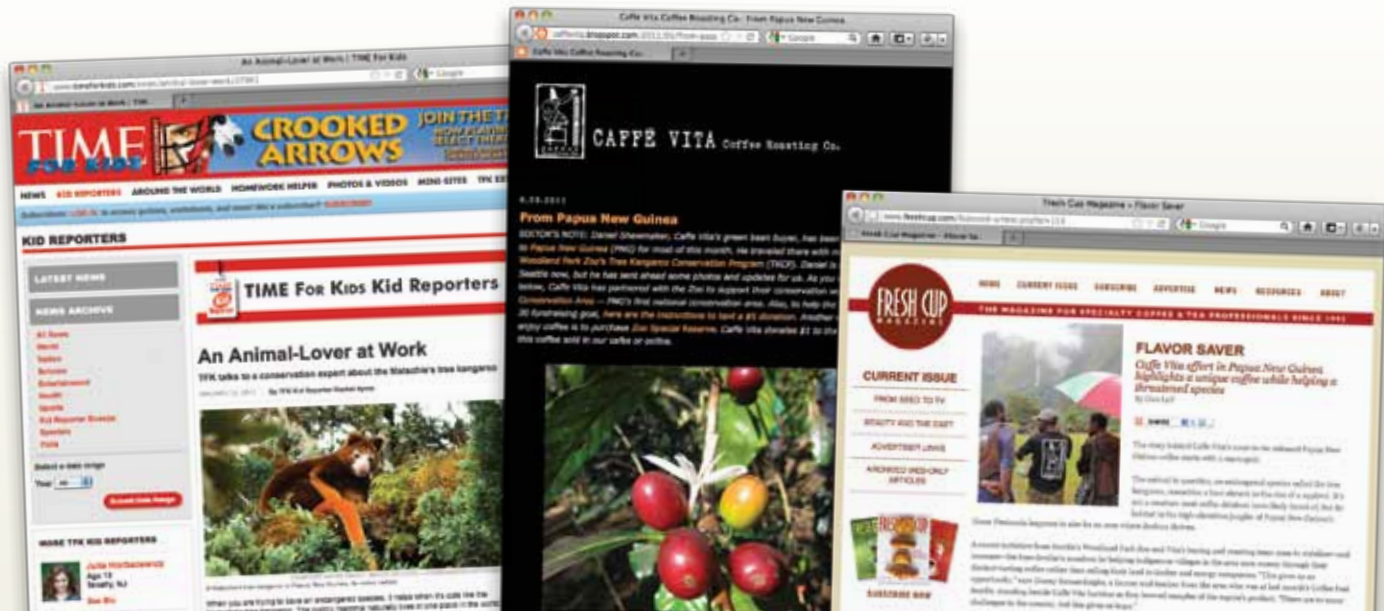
An Animal-Lover at Work | TIME For Kids

www.timeforkids.com

TIME FOR KIDS

CROOKED ARROWS

JOIN THE T

NEWS KID REPORTERS AROUND THE WORLD HOMEWORK HELPER PHOTOS & VIDEOS MINI-SITES TFK EX

KID REPORTERS

LATEST NEWS

NEWS ARCHIVE

TIME For Kids Kid Reporters

An Animal-Lover at Work

TFK talks to a conservation expert about the Matschie's tree kangaroo

MORE TFK KID REPORTERS

Julia Hordaszewicz

Caffe Vita Coffee Roasting Co.: From Papua New Guinea

caffevita.blogspot.com

CAFFÈ VITA Coffee Roasting Co.

From Papua New Guinea

Fresh Cup Magazine » Flavor Saver

www.freshcup.com

FRESH CUP MAGAZINE

HOME CURRENT ISSUES SUBSCRIBE ADVERTISE NEWS RESOURCES ABOUT

THE MAGAZINE FOR SPECIALTY COFFEE & TEA PROFESSIONALS SINCE 1992

CURRENT ISSUE

FROM SEED TO TV

BEAUTY AND THE EAST

ADVERTISER LINKS

ARCHIVED WEB-ONLY ARTICLES

SUBSCRIBE NOW

FLAVOR SAVER

Caffe Vita effort in Papua New Guinea highlights a unique coffee while helping a threatened species